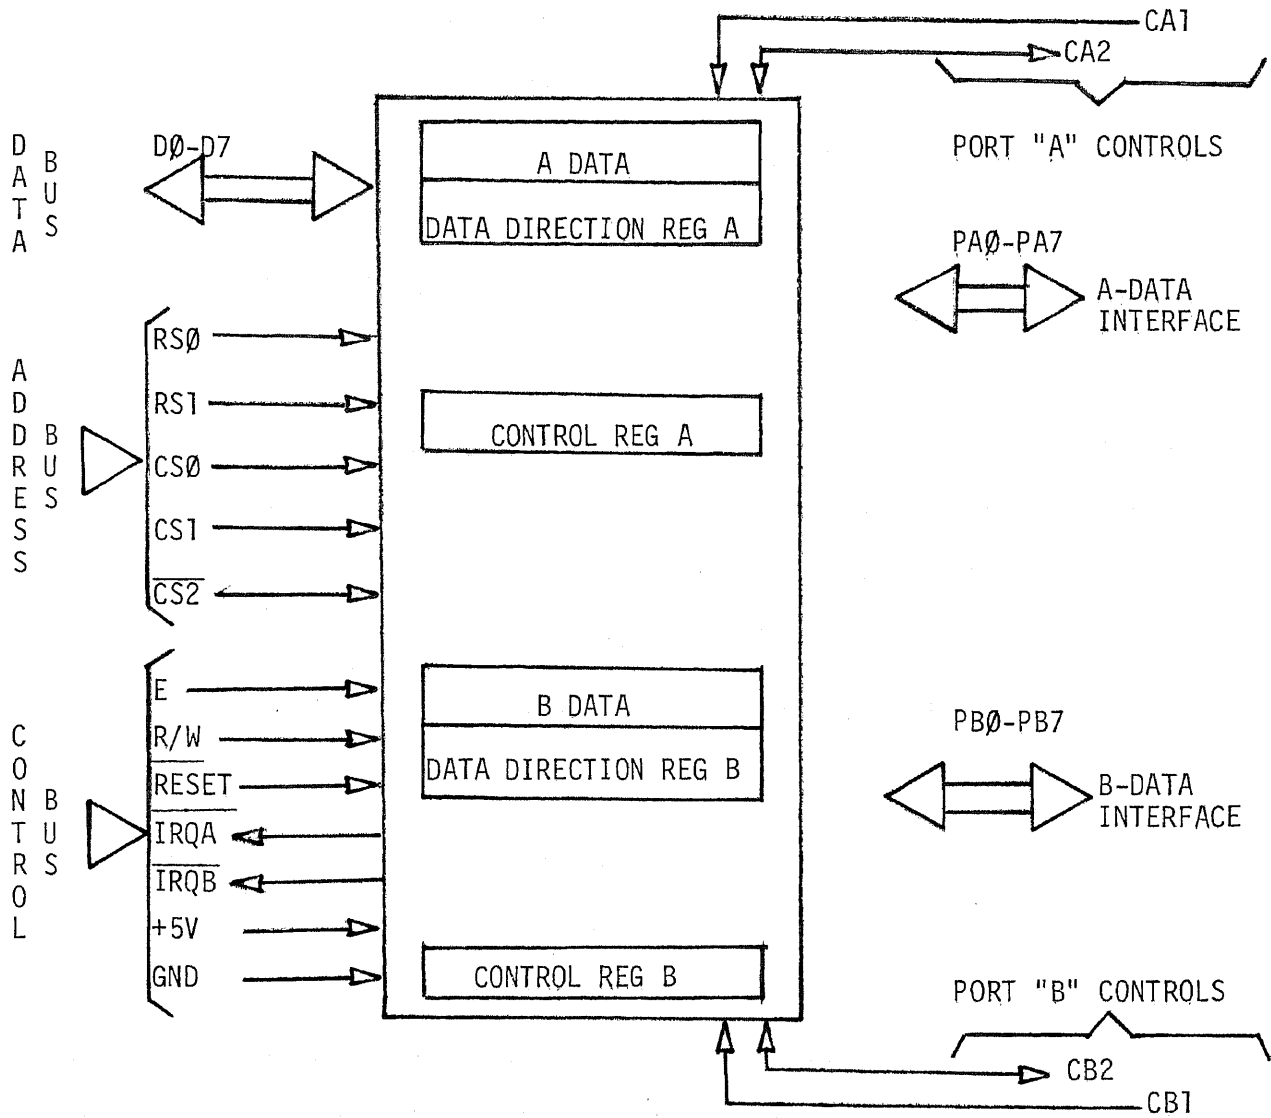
CA1
CA2
PORT "A" CONTROLS

DATA BUS
DØ-D7

A DATA
DATA DIRECTION REG A

PAØ-PA7
A-DATA INTERFACE

ADDRESS BUS
RSØ
RS1
CSØ
CS1
$\overline{CS2}$

CONTROL REG A

CONTROL BUS
E
R/W
$\overline{RESET}$
$\overline{IRQA}$
$\overline{IRQB}$
+5V
GND

B DATA
DATA DIRECTION REG B

PBØ-PB7
B-DATA INTERFACE

CONTROL REG B

PORT "B" CONTROLS
CB2
CB1